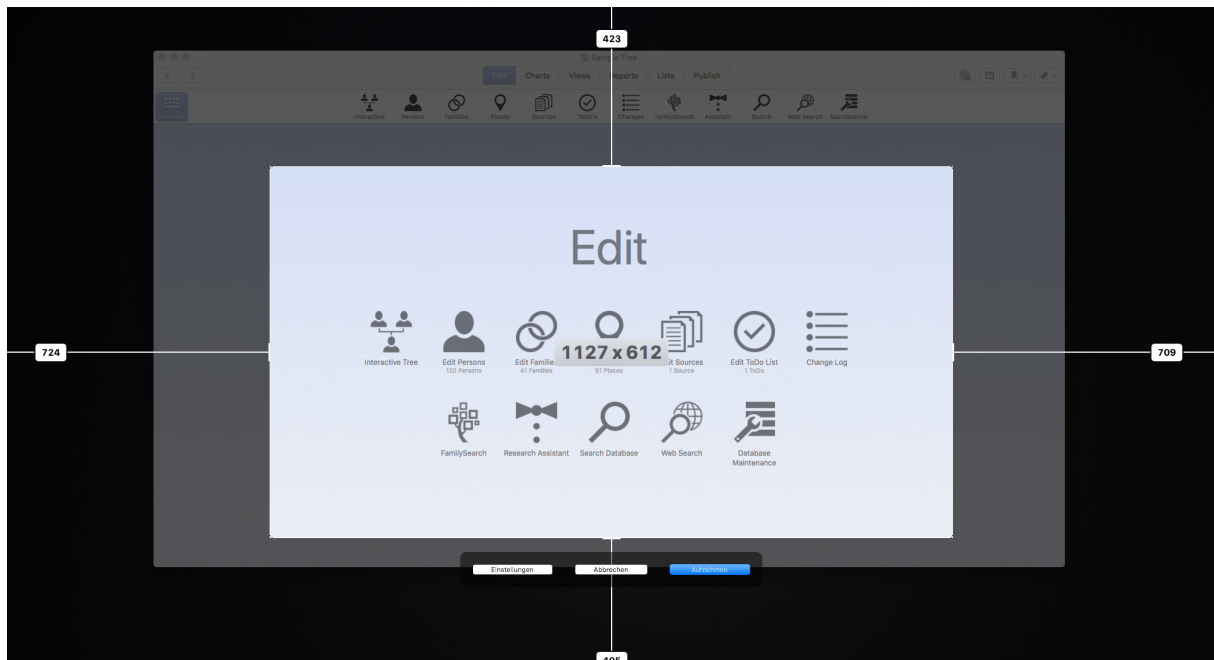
423

Sample Tree

Edit Charts Views Reports Lists Publish

Interactive Persons Families Places Sources ToDo's Changes FamilySearch Assistant Search Web Search Maintenance

Edit

724

Interactive Tree

Edit Persons
120 Persons

Edit Families
41 Families

1127 x 612

51 Places

it Sources
1 Source

Edit ToDo List
1 ToDo

Change Log

709

FamilySearch

Research Assistant

Search Database

Web Search

Database Maintenance

Einstellungen Abbrechen Aufnehmen

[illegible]